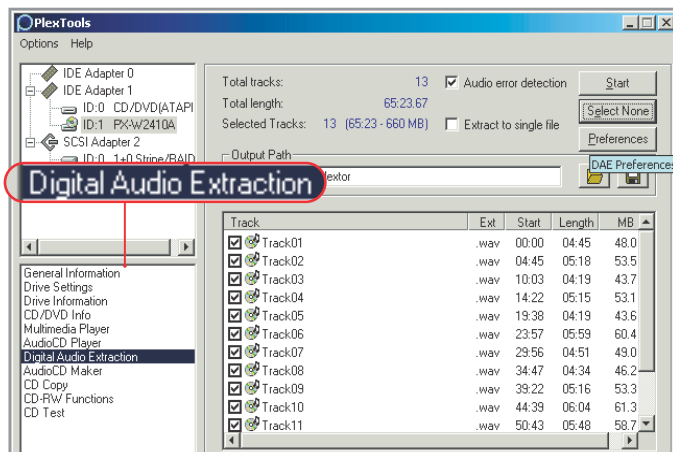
PlexTools

Options Help

IDE Adapter 0
IDE Adapter 1
ID:0 CD/DVD(ATAPI
ID:1 PX-W2410A
SCSI Adapter 2
ID:0 1+0 Stripe/RAID

Digital Audio Extraction

General Information
Drive Settings
Drive Information
CD/DVD Info
Multimedia Player
AudioCD Player
Digital Audio Extraction
AudioCD Maker
CD Copy
CD-RW Functions
CD Test

Total tracks: 13
Total length: 65:23.67
Selected Tracks: 13 (65:23 - 660 MB)

Audio error detection
Extract to single file

Start
Select None
Preferences
DAE Preferences

Output Path
lextor

| Track | Ext | Start | Length | MB |
|---|---|---|---|---|
| Track01 | .wav | 00:00 | 04:45 | 48.0 |
| Track02 | .wav | 04:45 | 05:18 | 53.5 |
| Track03 | .wav | 10:03 | 04:19 | 43.7 |
| Track04 | .wav | 14:22 | 05:15 | 53.1 |
| Track05 | .wav | 19:38 | 04:19 | 43.6 |
| Track06 | .wav | 23:57 | 05:59 | 60.4 |
| Track07 | .wav | 29:56 | 04:51 | 49.0 |
| Track08 | .wav | 34:47 | 04:34 | 46.2 |
| Track09 | .wav | 39:22 | 05:16 | 53.3 |
| Track10 | .wav | 44:39 | 06:04 | 61.3 |
| Track11 | .wav | 50:43 | 05:48 | 58.7 |